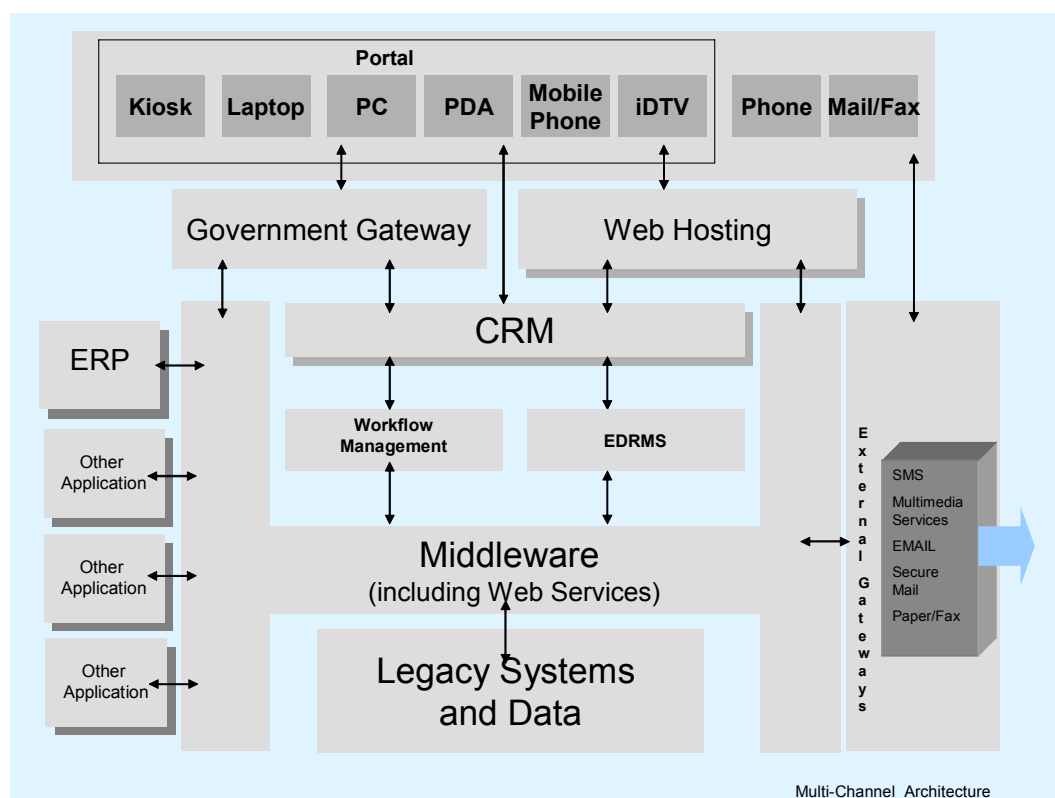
Portal

Kiosk Laptop PC PDA Mobile Phone iDTV Phone Mail/Fax

Government Gateway

Web Hosting

CRM

ERP

Other Application

Other Application

Other Application

Workflow Management

EDRMS

External Gateways

SMS
Multimedia Services
EMAIL
Secure Mail
Paper/Fax

Middleware
(including Web Services)

Legacy Systems and Data

Multi-Channel Architecture